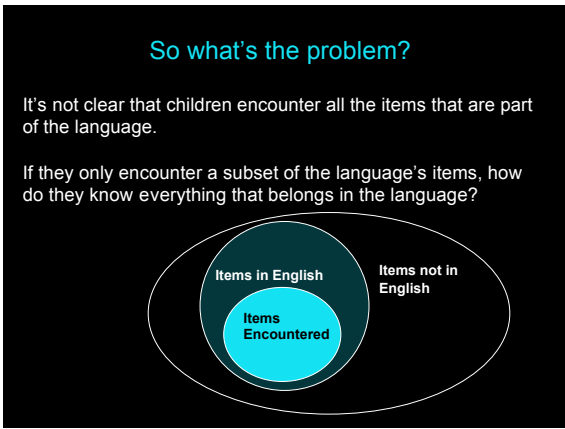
So what’s the problem?

It’s not clear that children encounter all the items that are part of the language.

If they only encounter a subset of the language’s items, how do they know everything that belongs in the language?

Items in English

Items not in English

Items Encountered